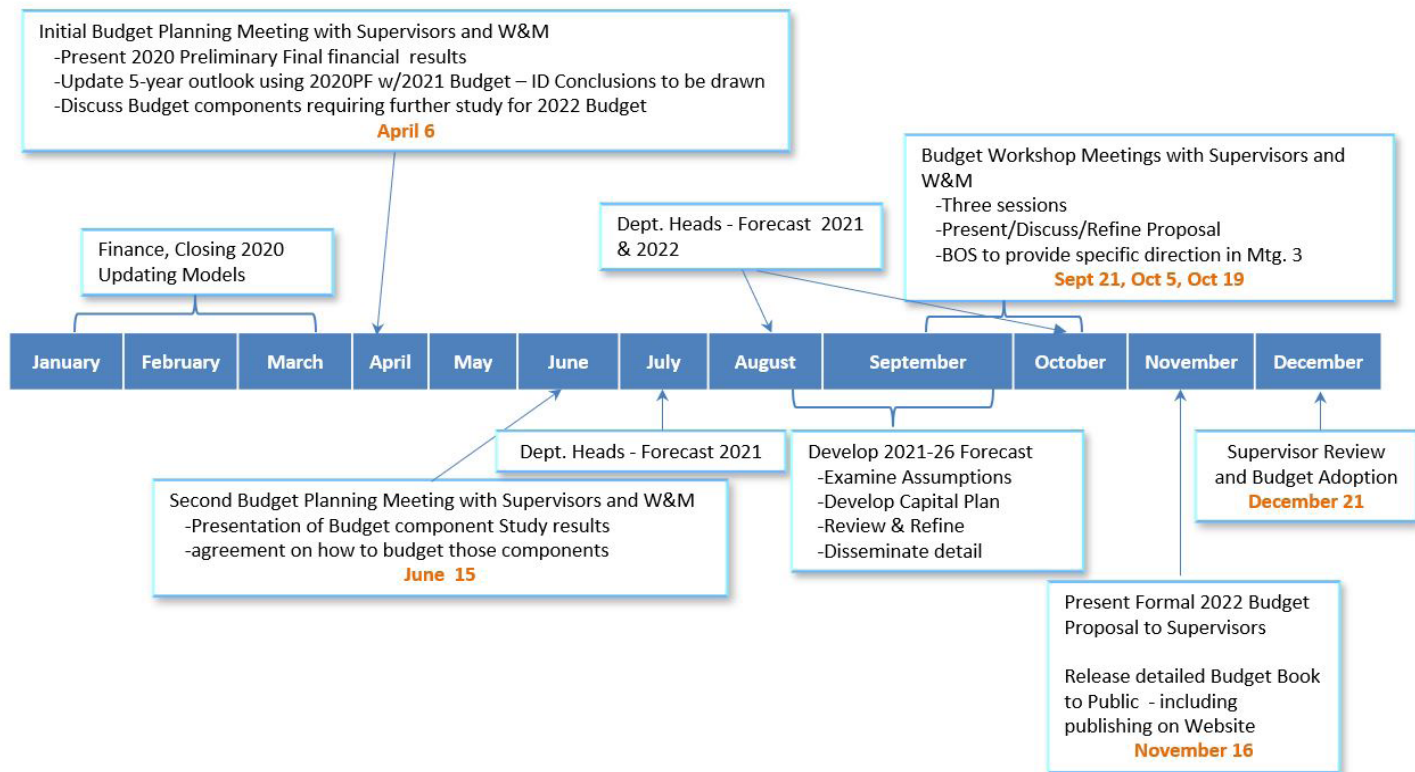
Initial Budget Planning Meeting with Supervisors and W&M
-Present 2020 Preliminary Final financial results
-Update 5-year outlook using 2020PF w/2021 Budget – ID Conclusions to be drawn
-Discuss Budget components requiring further study for 2022 Budget
April 6

Budget Workshop Meetings with Supervisors and W&M
-Three sessions
-Present/Discuss/Refine Proposal
-BOS to provide specific direction in Mtg. 3
Sept 21, Oct 5, Oct 19

Dept. Heads - Forecast 2021 & 2022

Finance, Closing 2020
Updating Models

| January | February | March | April | May | June | July | August | September | October | November | December |
|---|---|---|---|---|---|---|---|---|---|---|---|

Dept. Heads - Forecast 2021

Develop 2021-26 Forecast
-Examine Assumptions
-Develop Capital Plan
-Review & Refine
-Disseminate detail

Supervisor Review and Budget Adoption
December 21

Second Budget Planning Meeting with Supervisors and W&M
-Presentation of Budget component Study results
-agreement on how to budget those components
June 15

Present Formal 2022 Budget Proposal to Supervisors

Release detailed Budget Book to Public - including publishing on Website
November 16